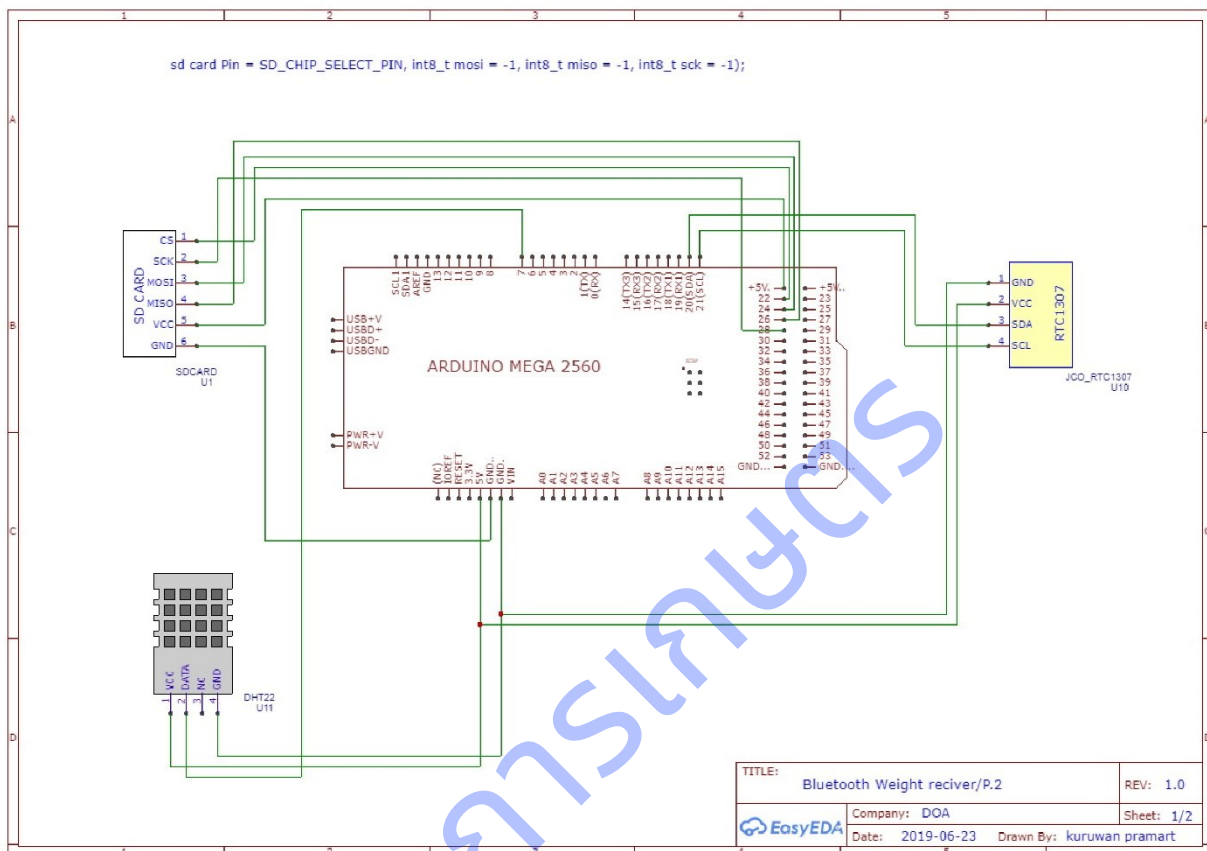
1 2 3 4 5

A B C D

sd card Pin = SD_CHIP_SELECT_PIN, int8_t mosi = -1, int8_t miso = -1, int8_t sck = -1);

SD CARD
CS 1
SCK 2
MOSI 3
MISO 4
VCC 5
GND 6
SDCARD
U1

SCL1 SDA1 AREF GND 13 12 11 10 9 8 7 6 5 4 3 2 1(TX) 0(RX) 14(TX3) 15(RX3) 16(TX2) 17(RX2) 18(TX1) 19(RX1) 20(SDA) 21(SCL)

USB+V
USBD+
USBD-
USBGND

ARDUINO MEGA 2560

PWR+V
PWR-V

(NC) IOREF RESET 3.3V 5V GND. GND. VIN A0 A1 A2 A3 A4 A5 A6 A7 A8 A9 A10 A11 A12 A13 A14 A15

+5V. +5V..
22 23
24 25
26 27
28 29
30 31
32 33
34 35
36 37
38 39
40 41
42 43
44 45
46 47
48 49
50 51
52 53
GND... GND....

1 GND
2 VCC
3 SDA
4 SCL
RTC1307
JCO_RTC1307
U10

VCC DATA NC GND
1 2 3 4
DHT22
U11

สารโภชนะ

TITLE: Bluetooth Weight reciver/P.2
REV: 1.0
Company: DOA
Sheet: 1/2
EasyEDA
Date: 2019-06-23
Drawn By: kuruwan pramart